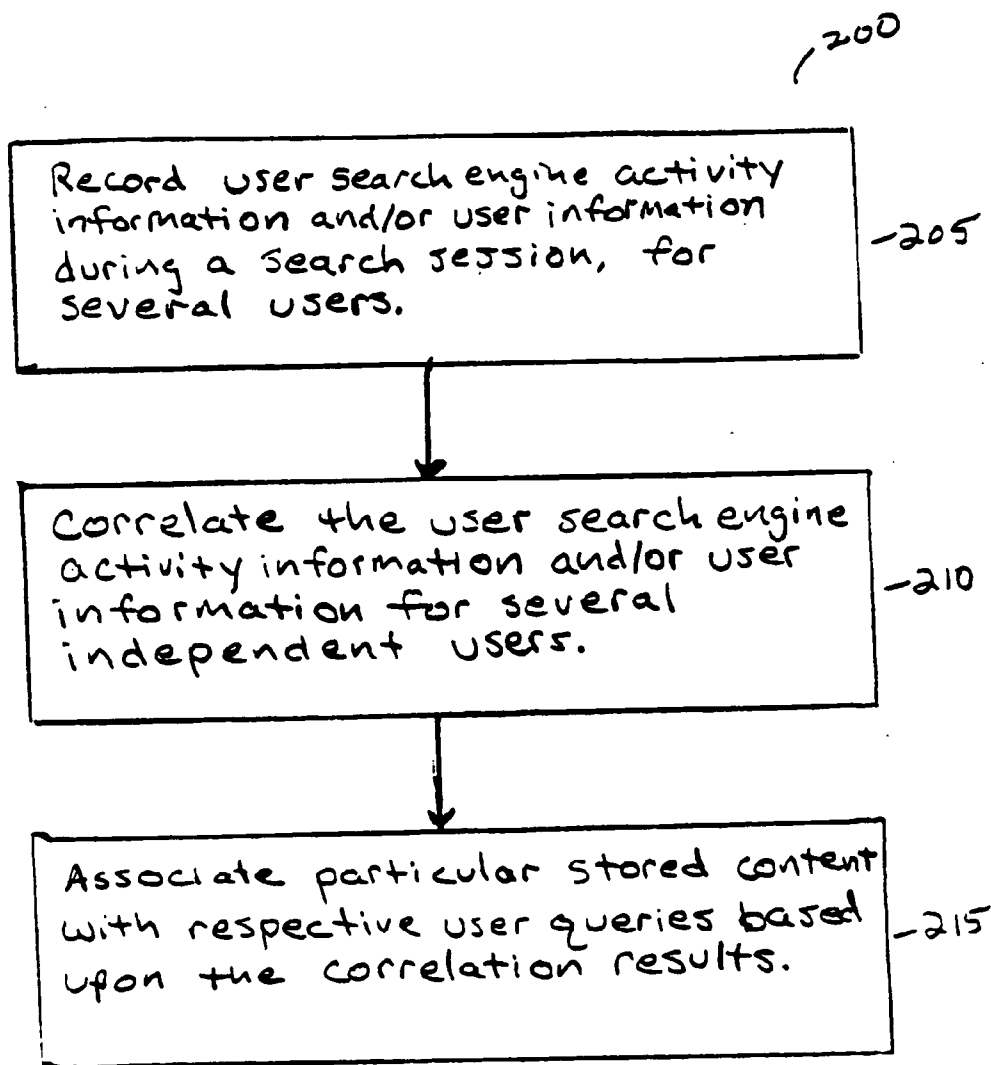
200

Record user search engine activity information and/or user information during a search session, for several users.

205

Correlate the user search engine activity information and/or user information for several independent users.

210

Associate particular stored content with respective user queries based upon the correlation results.

215